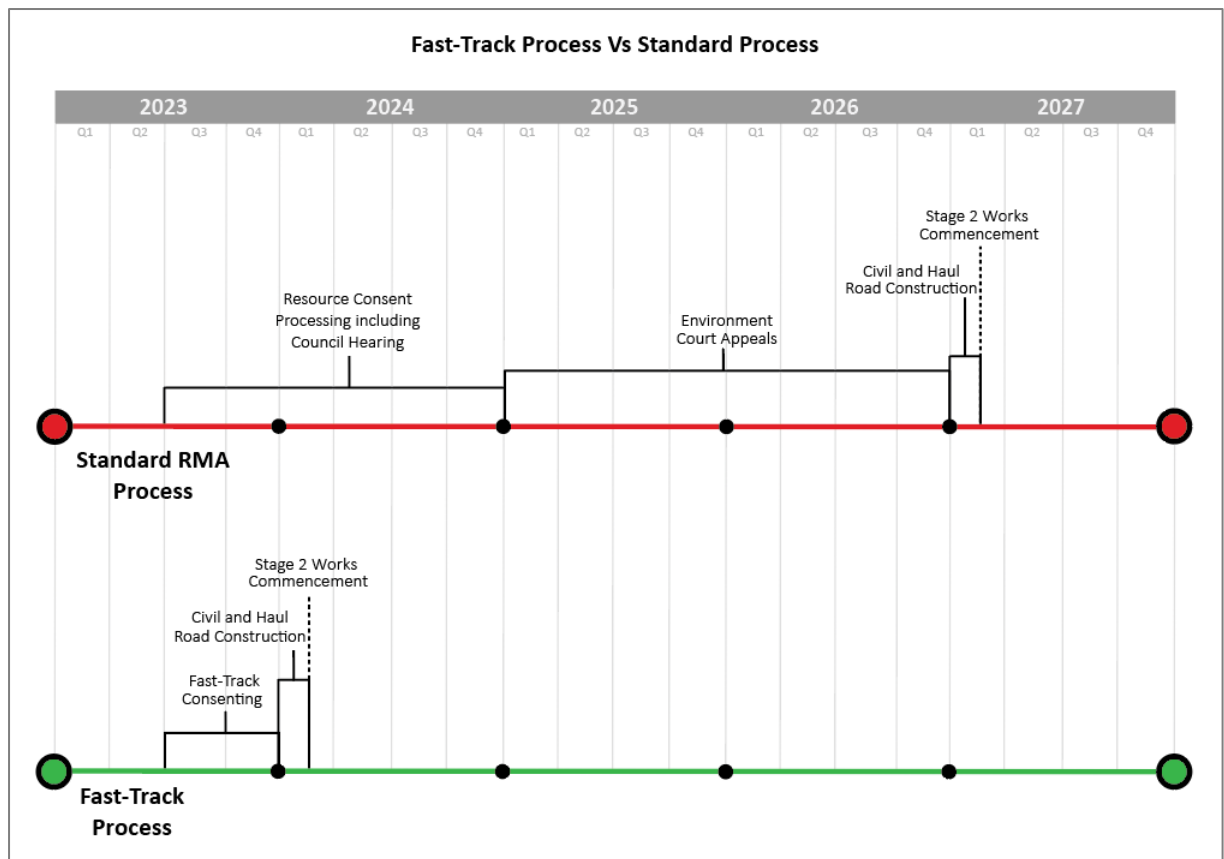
Fast-Track Process Vs Standard Process

2023 2024 2025 2026 2027

Q1 Q2 Q3 Q4 Q1 Q2 Q3 Q4 Q1 Q2 Q3 Q4 Q1 Q2 Q3 Q4 Q1 Q2 Q3 Q4

Stage 2 Works Commencement

Civil and Haul Road Construction

Resource Consent Processing including Council Hearing

Environment Court Appeals

Standard RMA Process

Stage 2 Works Commencement

Civil and Haul Road Construction

Fast-Track Consenting

Fast-Track Process